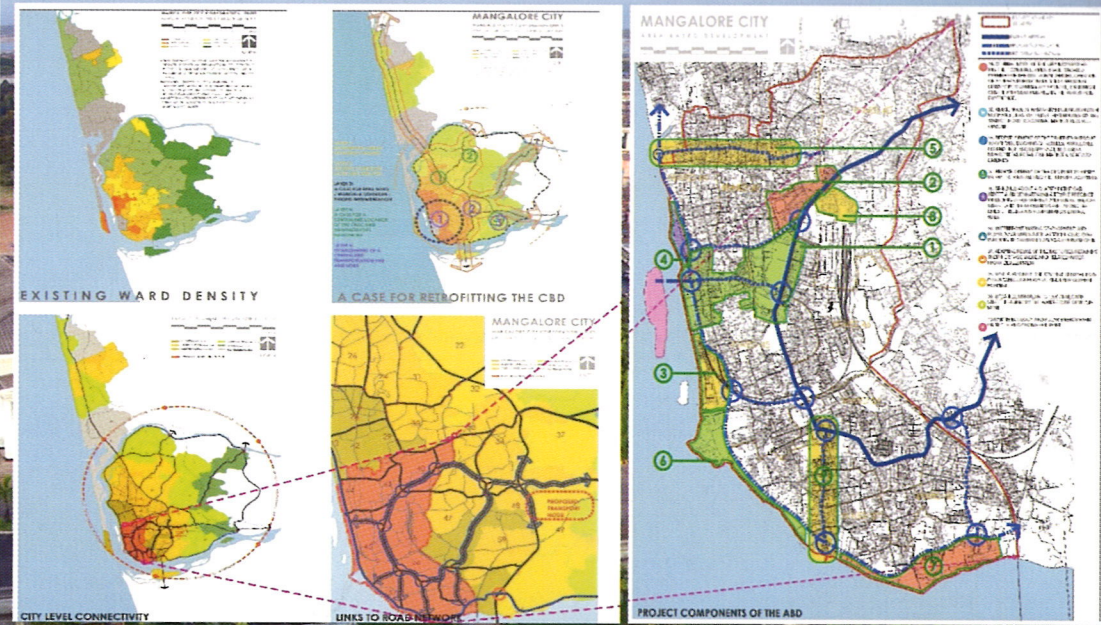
MANGALORE CITY

MANGALORE CITY

AREA BASED DEVELOPMENT

EXISTING WARD DENSITY

A CASE FOR RETROFITTING THE CBD

MANGALORE CITY

CITY LEVEL CONNECTIVITY

LINKS TO ROAD NETWORK

PROJECT COMPONENTS OF THE ABD

1
2
3
4
5
6
7
8